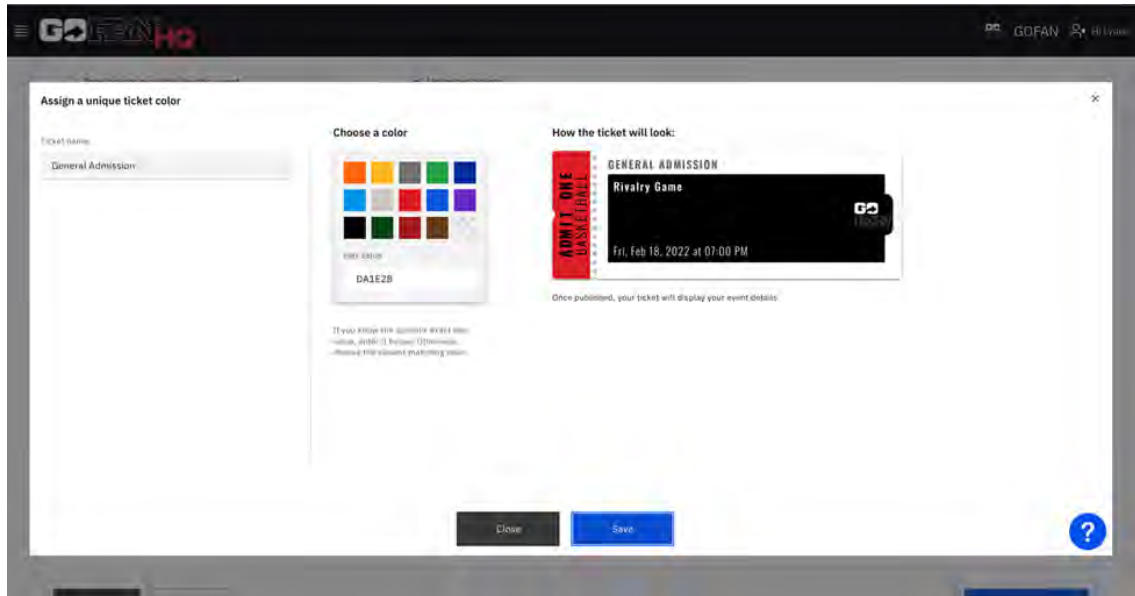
GOFAN HQ

GOFAN

Assign a unique ticket color

×

Ticket name

General Admission

Choose a color

Hex color

DA1E28

If you know the specific exact hex value, enter it below. Otherwise, choose the closest matching color.

How the ticket will look:

ADMIT ONE
BASKETBALL

GENERAL ADMISSION

Rivalry Game

Fri, Feb 18, 2022 at 07:00 PM

Once published, your ticket will display your event details

Close

Save

?